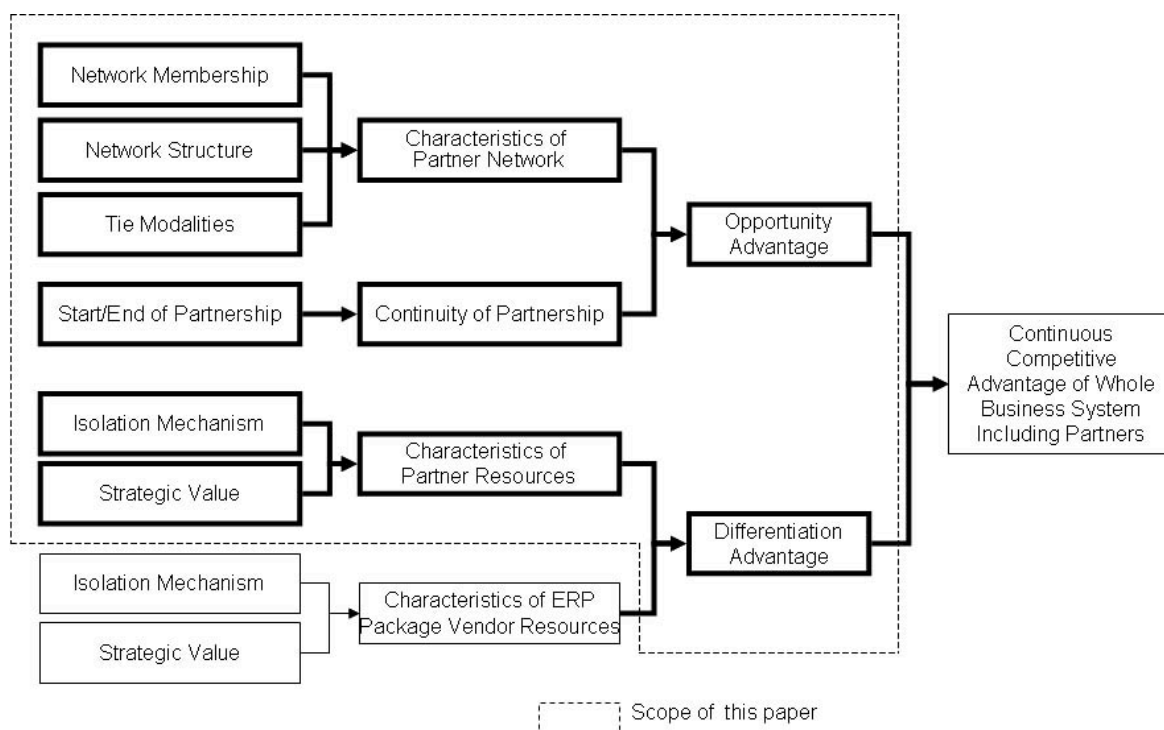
Network Membership

Network Structure

Tie Modalities

Characteristics of Partner Network

Start/End of Partnership

Continuity of Partnership

Opportunity Advantage

Isolation Mechanism

Strategic Value

Characteristics of Partner Resources

Differentiation Advantage

Isolation Mechanism

Strategic Value

Characteristics of ERP Package Vendor Resources

Continuous Competitive Advantage of Whole Business System Including Partners

Scope of this paper